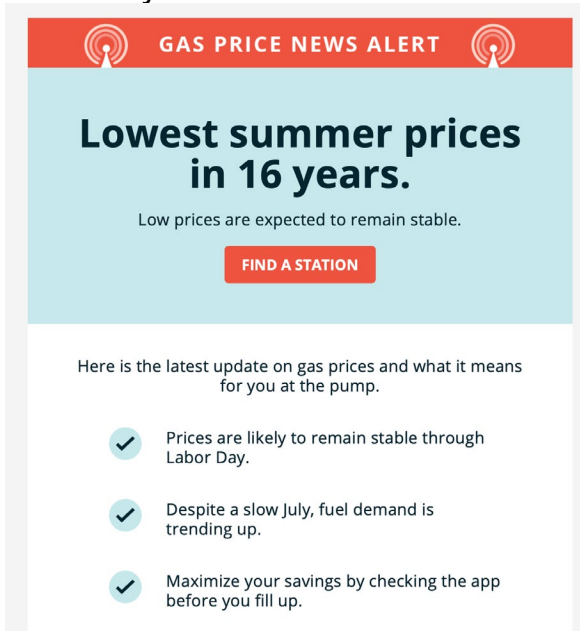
GAS PRICE NEWS ALERT

Lowest summer prices in 16 years.

Low prices are expected to remain stable.

FIND A STATION

Here is the latest update on gas prices and what it means for you at the pump.

Prices are likely to remain stable through Labor Day.

Despite a slow July, fuel demand is trending up.

Maximize your savings by checking the app before you fill up.